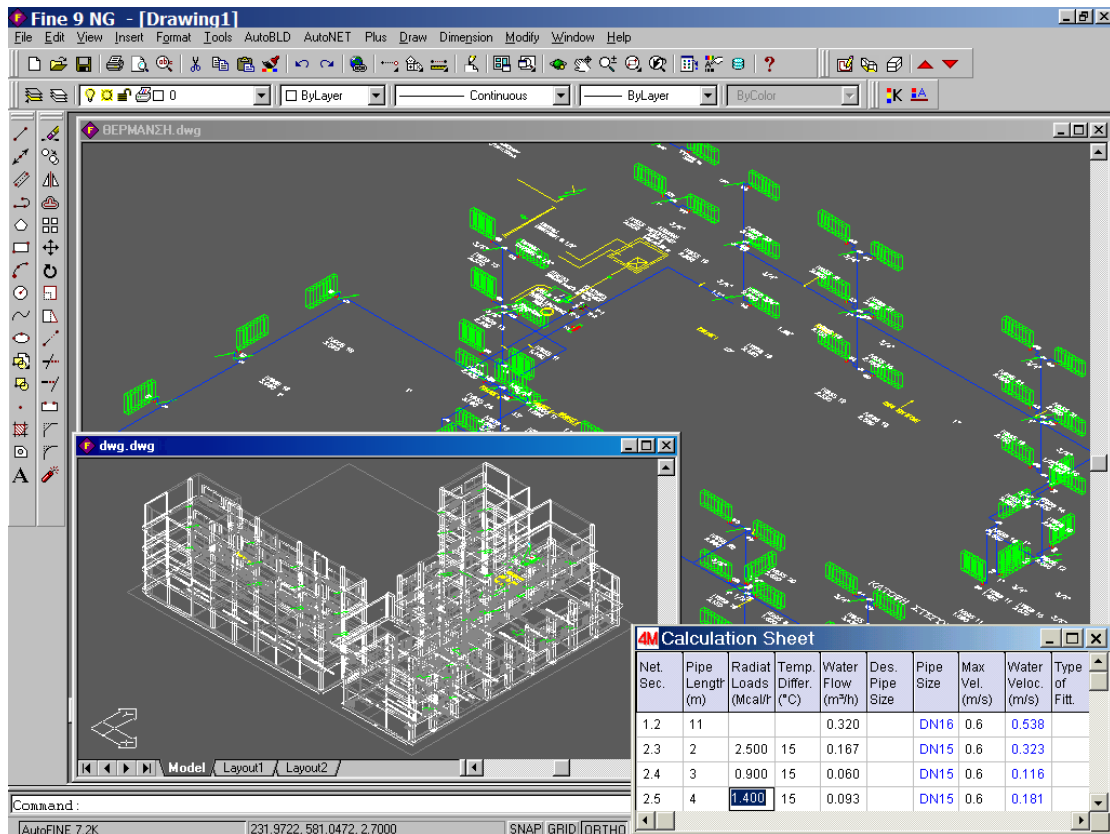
Fine 9 NG - [Drawing1]

File Edit View Insert Format Tools AutoBLD AutoNET Plus Draw Dimension Modify Window Help

0 ByLayer Continuous ByLayer ByColor

ΘΕΡΜΑΝΣΗ.dwg

dwg.dwg

Model Layout1 Layout2

4M Calculation Sheet

| Net. Sec. | Pipe Length (m) | Radiat Loads (Mcal/h | Temp. Differ. (°C) | Water Flow (m³/h) | Des. Pipe Size | Pipe Size | Max Vel. (m/s) | Water Veloc. (m/s) | Type of Fitt. |
|---|---|---|---|---|---|---|---|---|---|
| 1.2 | 11 | | | 0.320 | | DN16 | 0.6 | 0.538 | |
| 2.3 | 2 | 2.500 | 15 | 0.167 | | DN15 | 0.6 | 0.323 | |
| 2.4 | 3 | 0.900 | 15 | 0.060 | | DN15 | 0.6 | 0.116 | |
| 2.5 | 4 | 1.400 | 15 | 0.093 | | DN15 | 0.6 | 0.181 | |

Command:

AutoFINE 7.2K 231.9722, 581.0472, 2.7000 SNAP GRID ORTHO